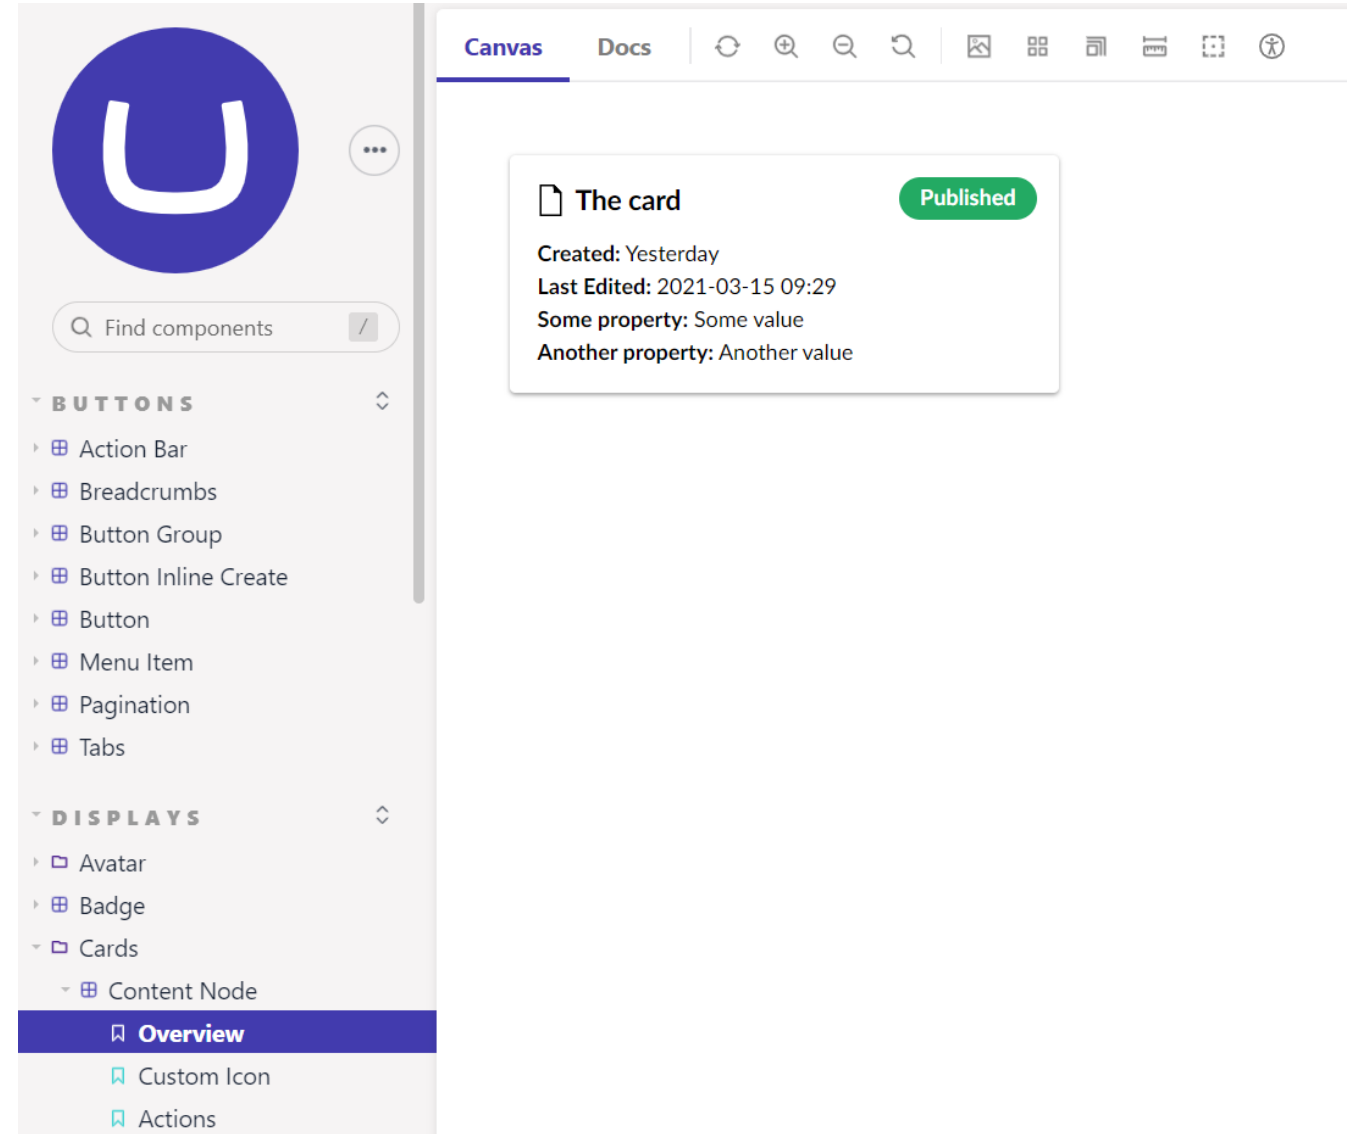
Find components /

BUTTONS

Action Bar

Breadcrumbs

Button Group

Button Inline Create

Button

Menu Item

Pagination

Tabs

DISPLAYS

Avatar

Badge

Cards

Content Node

Overview

Custom Icon

Actions

Canvas Docs

The card

Published

**Created:** Yesterday
**Last Edited:** 2021-03-15 09:29
**Some property:** Some value
**Another property:** Another value